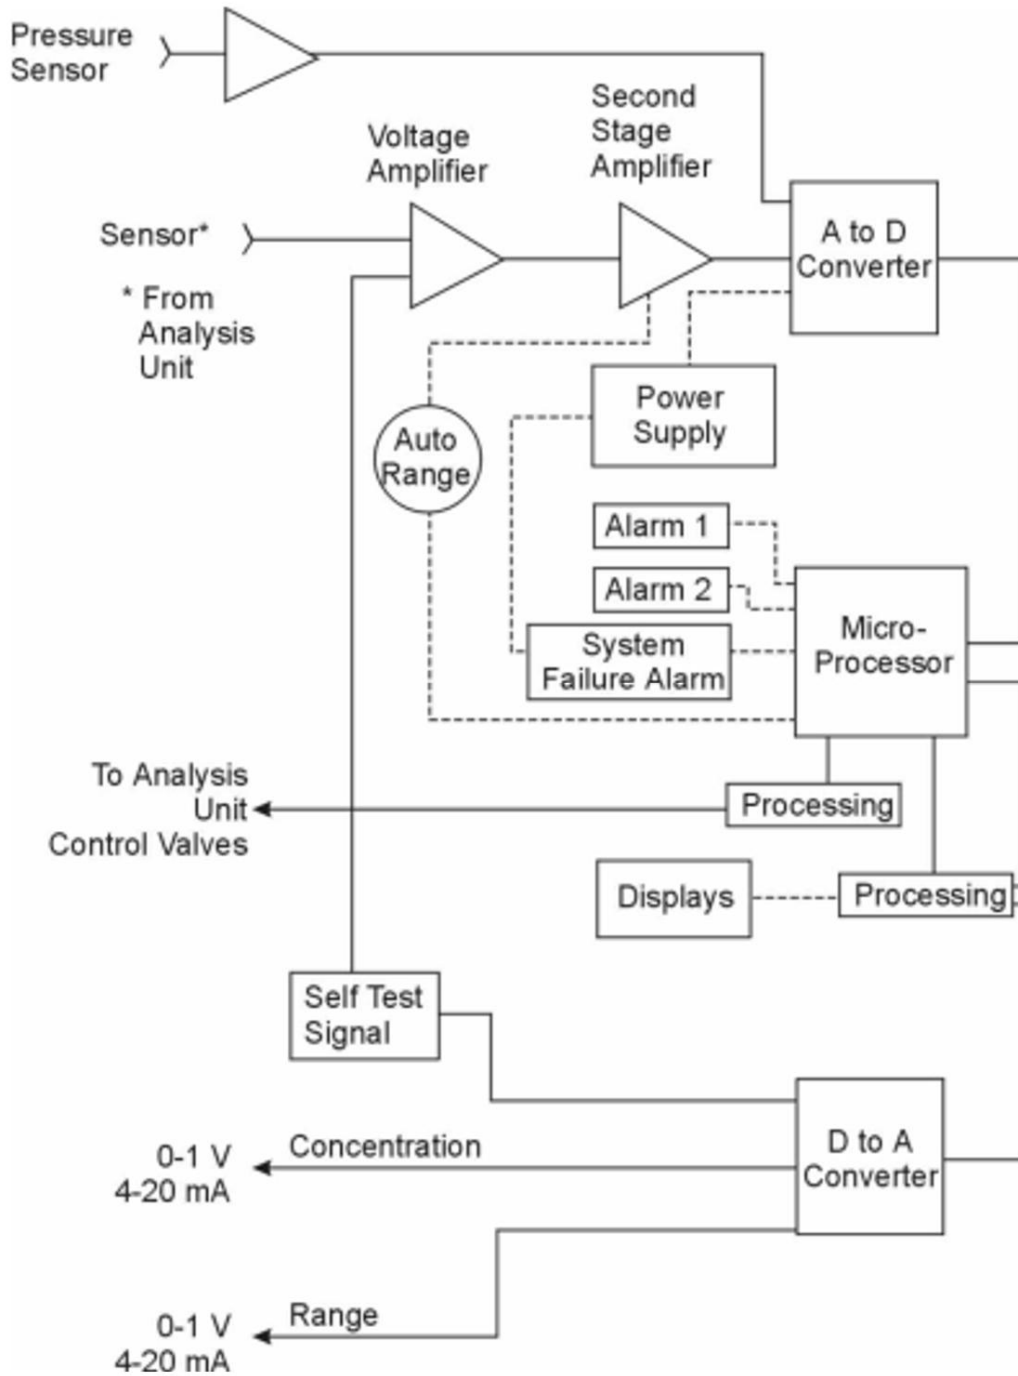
Pressure Sensor

Voltage Amplifier

Second Stage Amplifier

Sensor*

* From Analysis Unit

A to D Converter

Power Supply

Auto Range

Alarm 1

Alarm 2

System Failure Alarm

Micro-Processor

To Analysis Unit Control Valves

Processing

Displays

Processing

Self Test Signal

0-1 V
4-20 mA

Concentration

D to A Converter

0-1 V
4-20 mA

Range